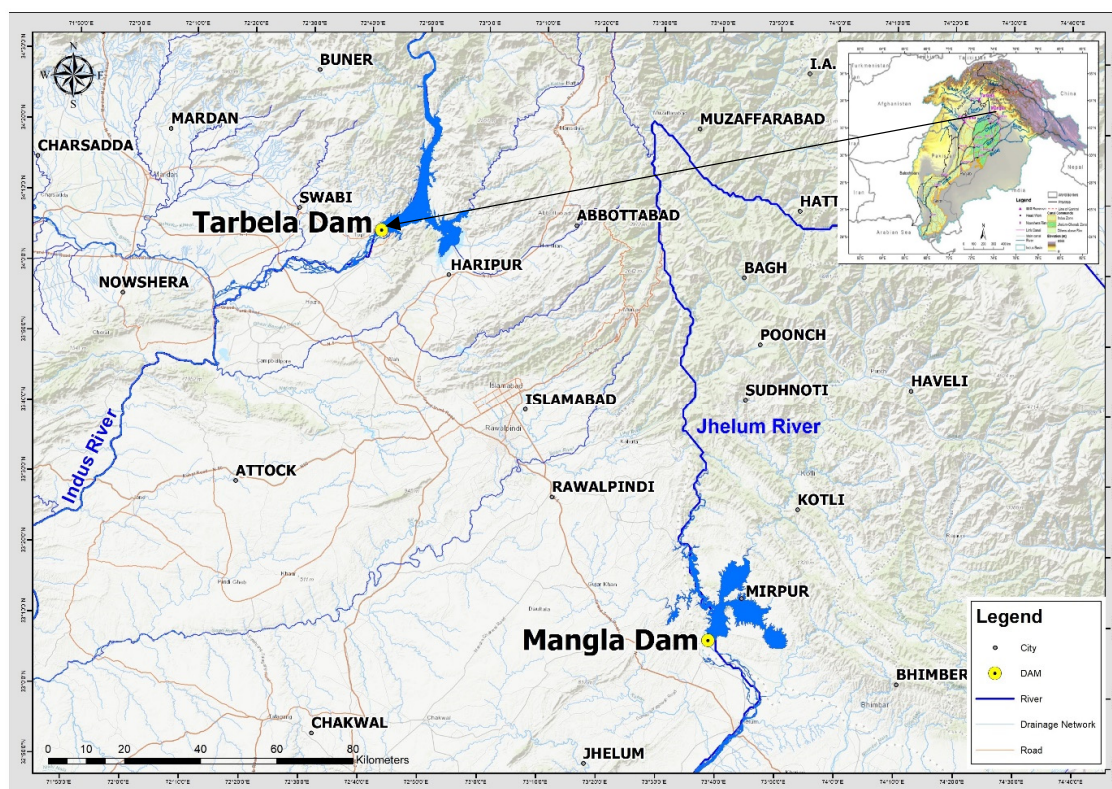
BUNER
I.A.
MARDAN
MUZAFFARABAD
CHARSADDA
SWABI
Tarbela Dam
ABBOTTABAD
HATT
HARIPUR
NOWSHERA
BAGH
POONCH
SUDHNOTI
HAVELI
ISLAMABAD
Jhelum River
Indus River
ATTOCK
RAWALPINDI
KOTLI
MIRPUR
Mangla Dam
BHIMBER
CHAKWAL
JHELUM
0 10 20 40 60 80 Kilometers

Legend
City
DAM
River
Drainage Network
Road

Afghanistan
China
Iran
India
Arabian Sea
Nepal